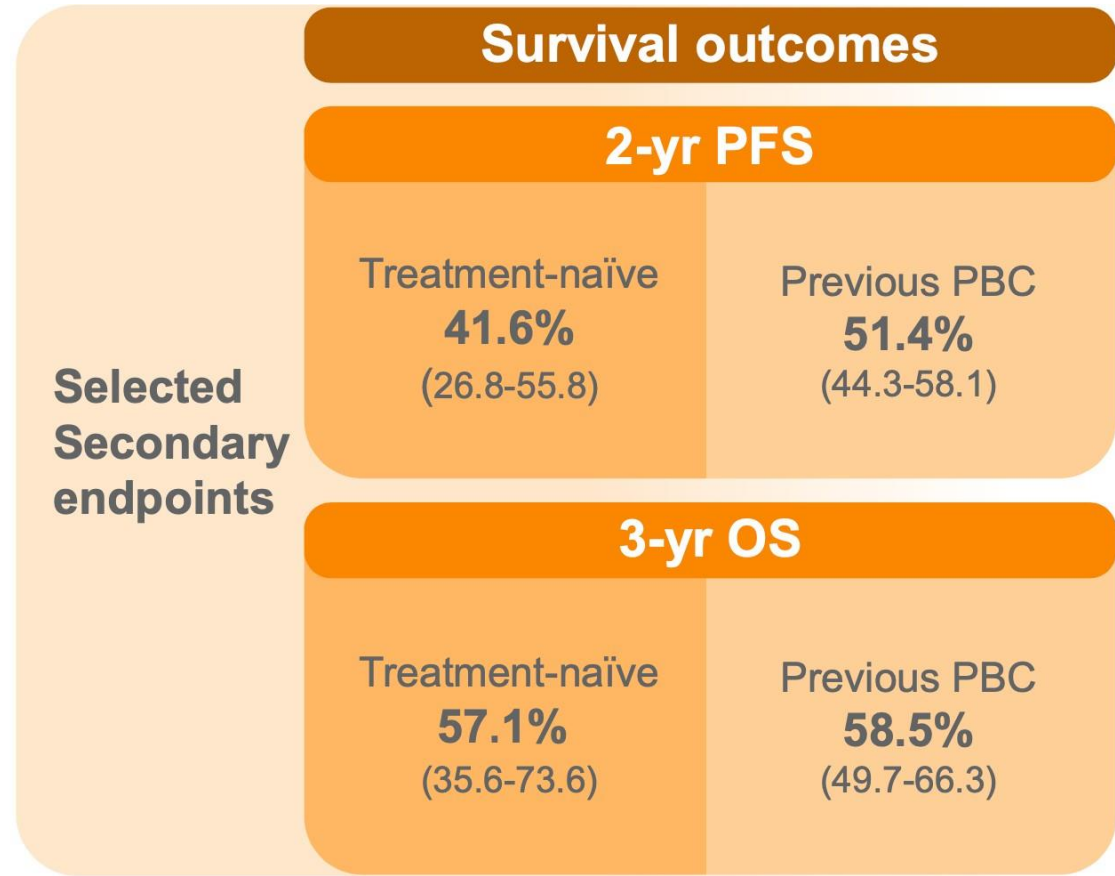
Selected Secondary endpoints

Survival outcomes

2-yr PFS

Treatment-naïve
41.6%
(26.8-55.8)

Previous PBC
51.4%
(44.3-58.1)

3-yr OS

Treatment-naïve
57.1%
(35.6-73.6)

Previous PBC
58.5%
(49.7-66.3)